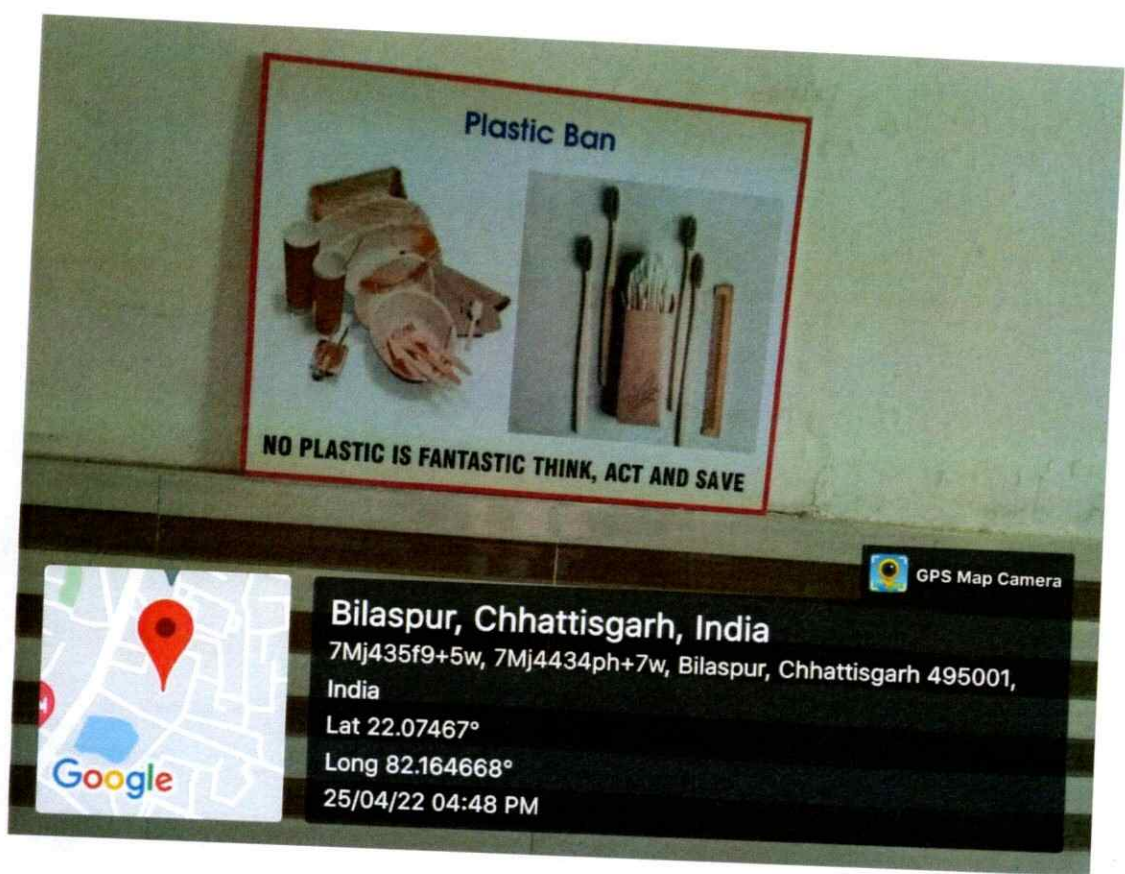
Plastic Ban

NO PLASTIC IS FANTASTIC THINK, ACT AND SAVE

GPS Map Camera

Google

Bilaspur, Chhattisgarh, India
7Mj435f9+5w, 7Mj4434ph+7w, Bilaspur, Chhattisgarh 495001, India
Lat 22.07467°
Long 82.164668°
25/04/22 04:48 PM